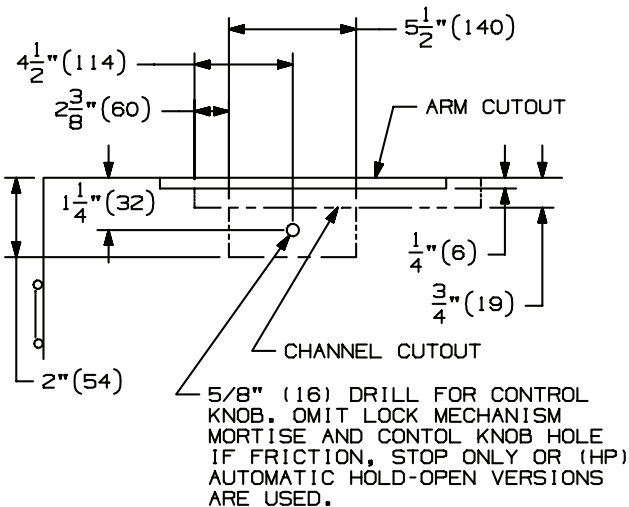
$5\frac{1}{2}$"(140)

$4\frac{1}{2}$"(114)

$2\frac{3}{8}$"(60)

ARM CUTOUT

$1\frac{1}{4}$"(32)

$\frac{1}{4}$"(6)

$\frac{3}{4}$"(19)

CHANNEL CUTOUT

2"(54)

5/8" (16) DRILL FOR CONTROL KNOB. OMIT LOCK MECHANISM MORTISE AND CONTOL KNOB HOLE IF FRICTION, STOP ONLY OR (HP) AUTOMATIC HOLD-OPEN VERSIONS ARE USED.